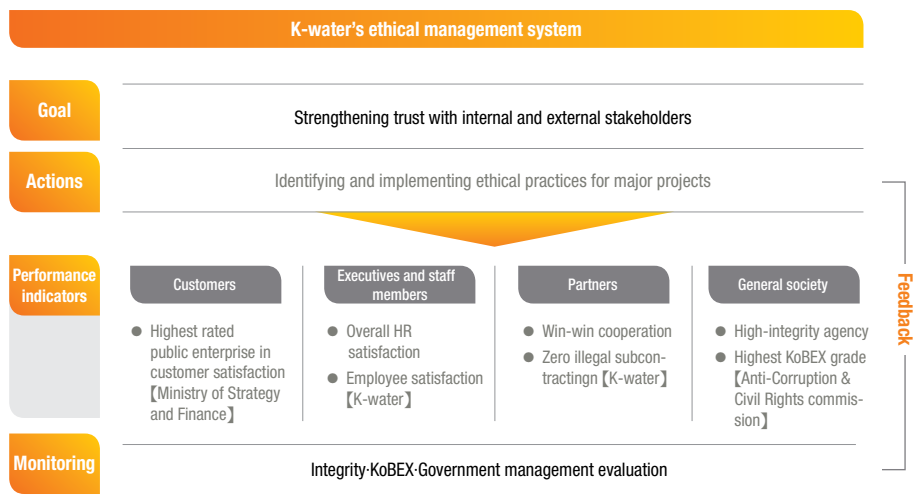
K-water's ethical management system

Goal

Strengthening trust with internal and external stakeholders

Actions

Identifying and implementing ethical practices for major projects

Performance indicators

Customers

Highest rated public enterprise in customer satisfaction【Ministry of Strategy and Finance】

Executives and staff members

Overall HR satisfaction

Employee satisfaction【K-water】

Partners

Win-win cooperation

Zero illegal subcontractingn【K-water】

General society

High-integrity agency

Highest KoBEX grade【Anti-Corruption & Civil Rights commission】

Monitoring

Integrity·KoBEX·Government management evaluation

Feedback